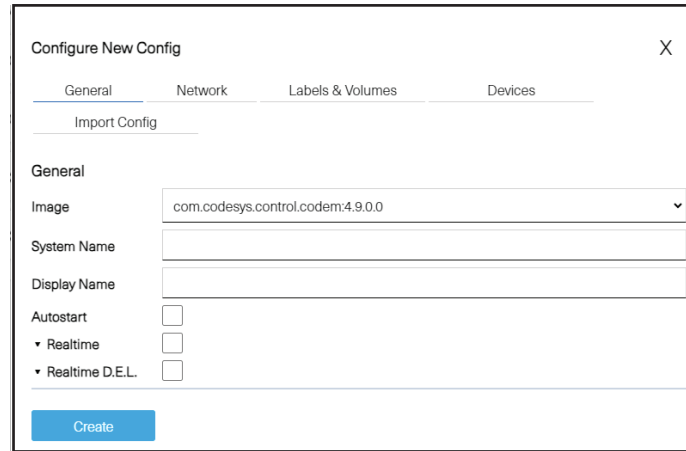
Configure New Config

X

General Network Labels & Volumes Devices

Import Config

General

Image com.codesys.control.codem:4.9.0.0

System Name

Display Name

Autostart

▾ Realtime

▾ Realtime D.E.L.

Create